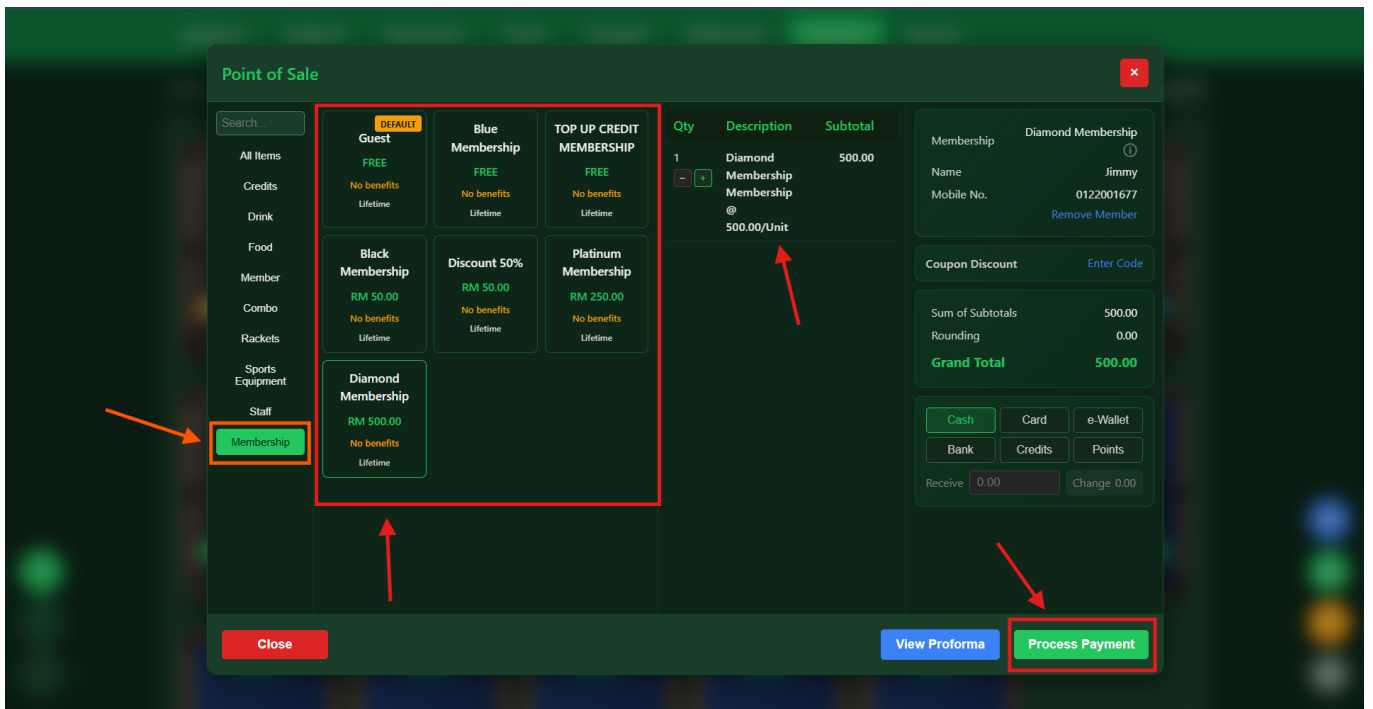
Point of Sale

×

Search...

All Items
Credits
Drink
Food
Member
Combo
Rackets
Sports Equipment
Staff
Membership

DEFAULT
Guest
FREE
No benefits
Lifetime

Blue Membership
FREE
No benefits
Lifetime

TOP UP CREDIT MEMBERSHIP
FREE
No benefits
Lifetime

Black Membership
RM 50.00
No benefits
Lifetime

Discount 50%
RM 50.00
No benefits
Lifetime

Platinum Membership
RM 250.00
No benefits
Lifetime

Diamond Membership
RM 500.00
No benefits
Lifetime

| Qty | Description | Subtotal |
|---|---|---|
| 1 − + | Diamond Membership Membership @ 500.00/Unit | 500.00 |

Membership Diamond Membership
Name Jimmy
Mobile No. 0122001677
Remove Member

Coupon Discount Enter Code

Sum of Subtotals 500.00
Rounding 0.00
Grand Total 500.00

Cash
Card
e-Wallet
Bank
Credits
Points
Receive 0.00
Change 0.00

Close
View Proforma
Process Payment